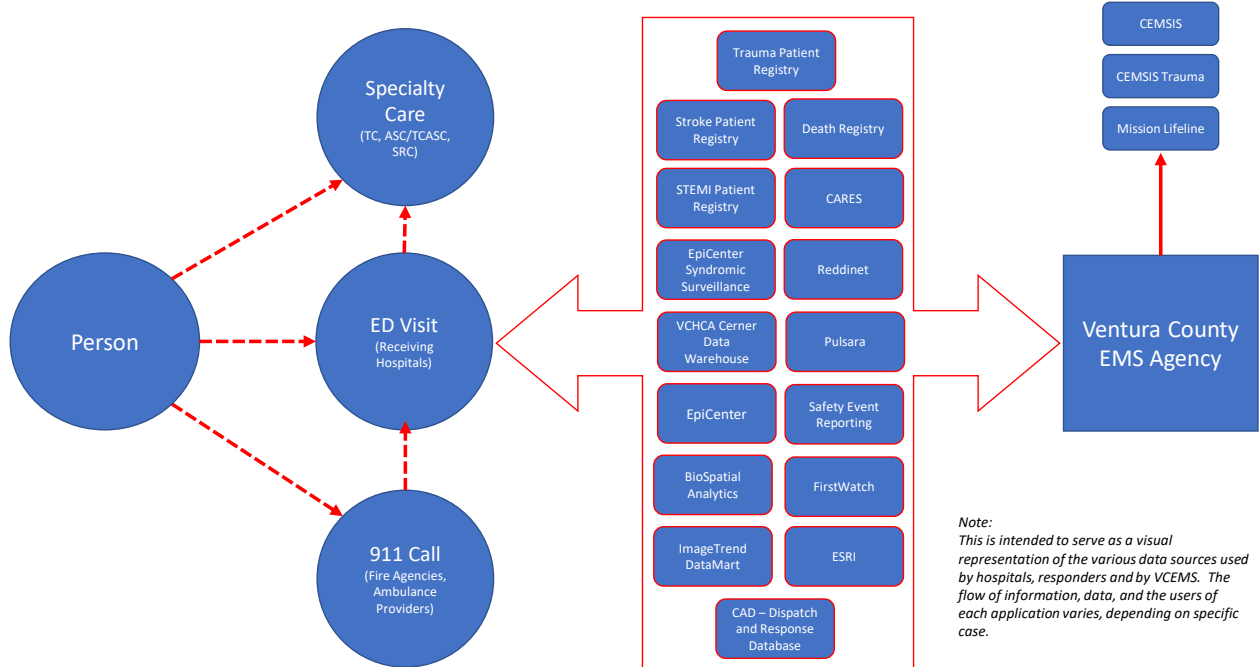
Specialty Care
(TC, ASC/TCASC, SRC)

Person

ED Visit
(Receiving Hospitals)

911 Call
(Fire Agencies, Ambulance Providers)

Trauma Patient Registry

Stroke Patient Registry

Death Registry

STEMI Patient Registry

CARES

EpiCenter Syndromic Surveillance

Reddinet

VCHCA Cerner Data Warehouse

Pulsara

EpiCenter

Safety Event Reporting

BioSpatial Analytics

FirstWatch

ImageTrend DataMart

ESRI

CAD – Dispatch and Response Database

CEMSIS

CEMSIS Trauma

Mission Lifeline

Ventura County EMS Agency

Note:
This is intended to serve as a visual representation of the various data sources used by hospitals, responders and by VCEMS. The flow of information, data, and the users of each application varies, depending on specific case.